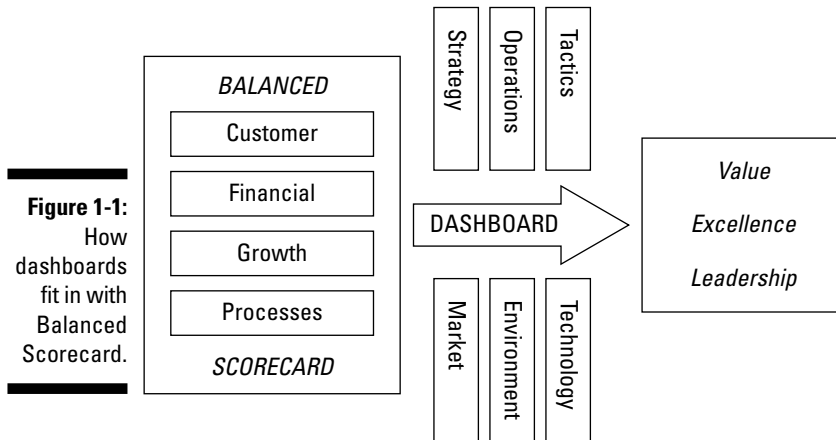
Figure 1-1: How dashboards fit in with Balanced Scorecard.

BALANCED

Customer

Financial

Growth

Processes

SCORECARD

Strategy

Operations

Tactics

DASHBOARD

Market

Environment

Technology

Value

Excellence

Leadership